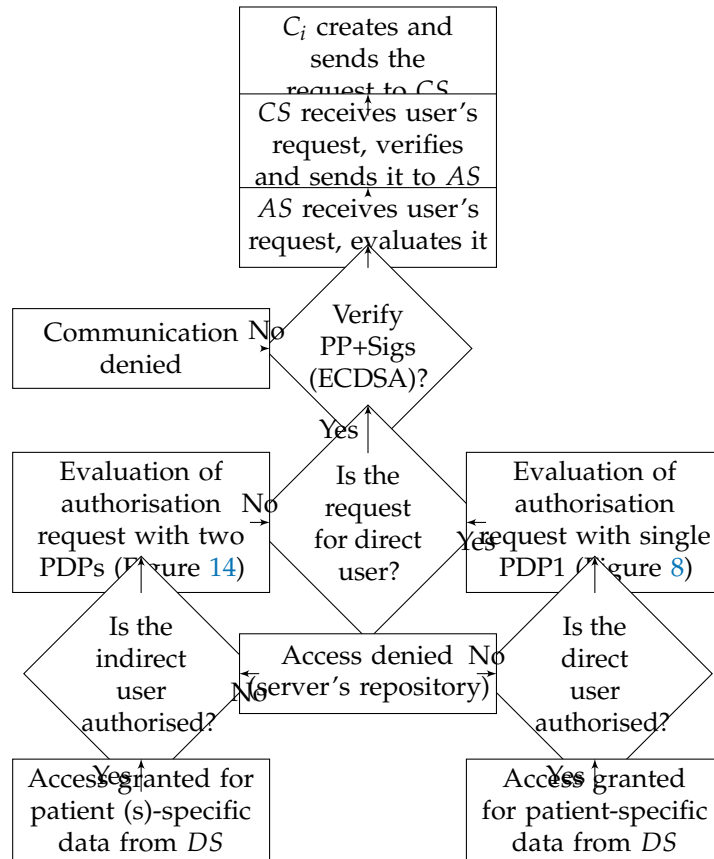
$C_i$ creates and sends the request to $CS$

$CS$ receives user's request, verifies and sends it to $AS$

$AS$ receives user's request, evaluates it

Communication denied

No

Verify PP+Sigs (ECDSA)?

Yes

Evaluation of authorisation request with two PDPs (Figure 14)

No

Is the request for direct user?

Yes

Evaluation of authorisation request with single PDP1 (Figure 8)

Is the indirect user authorised?

No

Access denied (server's repository)

No

Is the direct user authorised?

Yes

Access granted for patient (s)-specific data from $DS$

Yes

Access granted for patient-specific data from $DS$